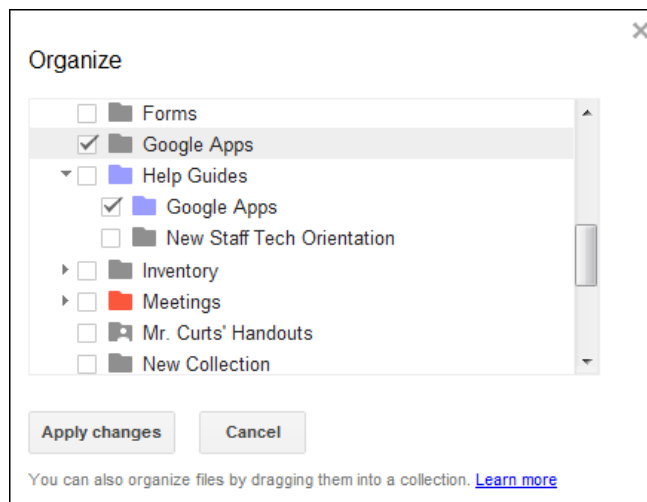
Organize

Forms
Google Apps
Help Guides
Google Apps
New Staff Tech Orientation
Inventory
Meetings
Mr. Curts' Handouts
New Collection

Apply changes
Cancel

You can also organize files by dragging them into a collection. Learn more